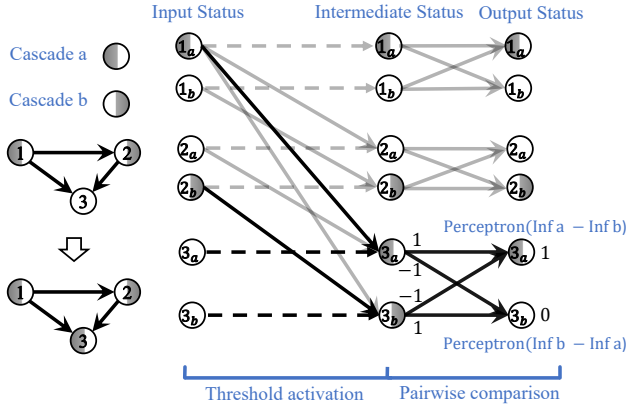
Input Status

Intermediate Status

Output Status

Cascade a

Cascade b

1

2

3

1

2

3

$1_a$

$1_b$

$2_a$

$2_b$

$3_a$

$3_b$

$1_a$

$1_b$

$2_a$

$2_b$

$3_a$

$3_b$

$1_a$

$1_b$

$2_a$

$2_b$

$3_a$

$3_b$

Perceptron(Inf a − Inf b)

1

−1

−1

1

1

0

Perceptron(Inf b − Inf a)

Threshold activation

Pairwise comparison